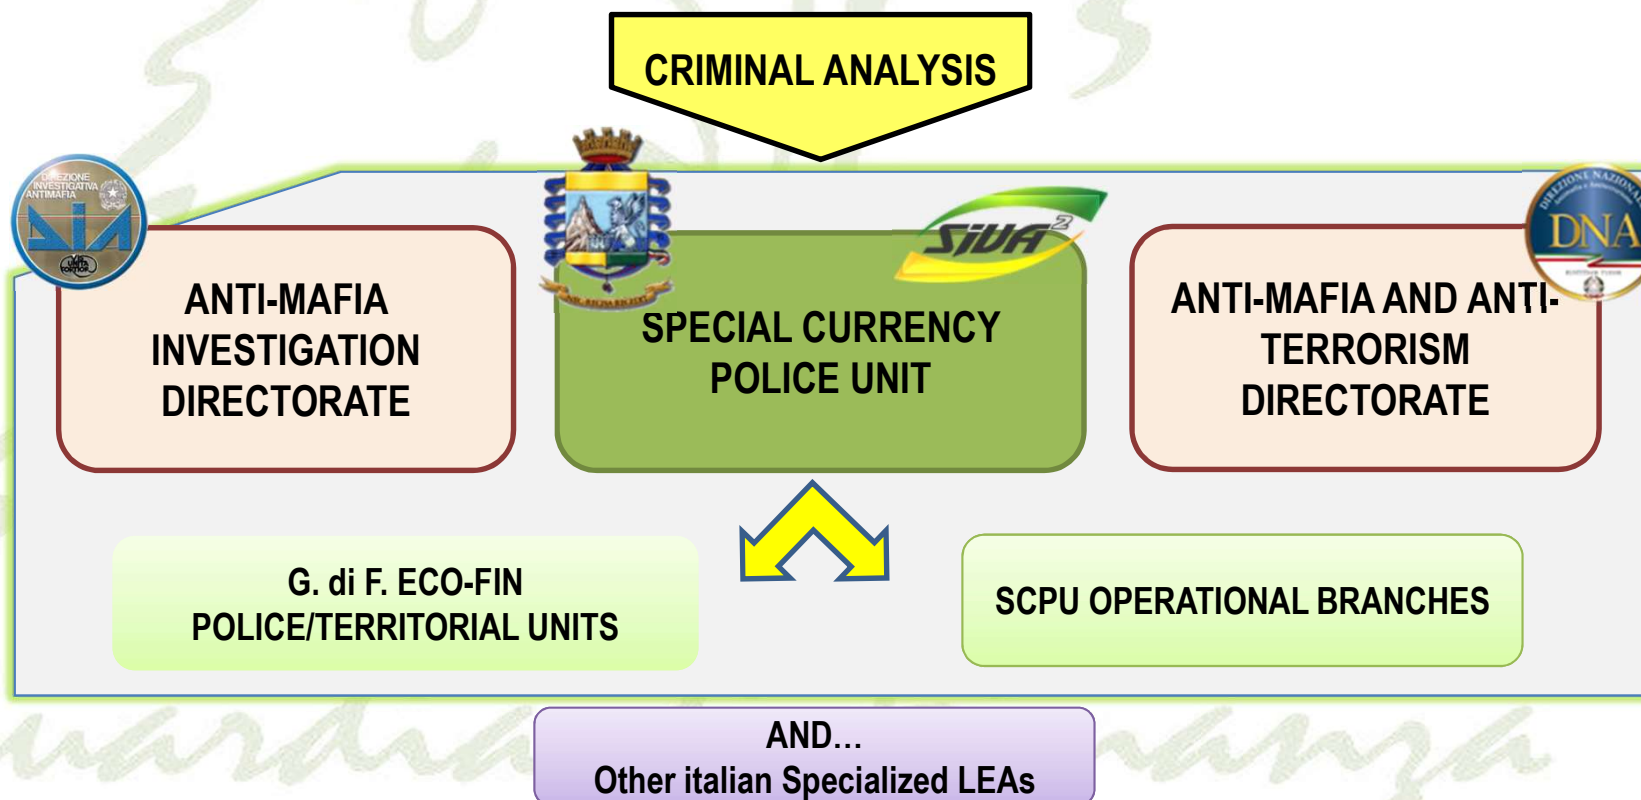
CRIMINAL ANALYSIS

DIREZIONE INVESTIGATIVA ANTIMAFIA

DIA

ANTI-MAFIA INVESTIGATION DIRECTORATE

SIVA²

SPECIAL CURRENCY POLICE UNIT

DNA

ANTI-MAFIA AND ANTI-TERRORISM DIRECTORATE

G. di F. ECO-FIN POLICE/TERRITORIAL UNITS

SCPU OPERATIONAL BRANCHES

AND…
Other italian Specialized LEAs